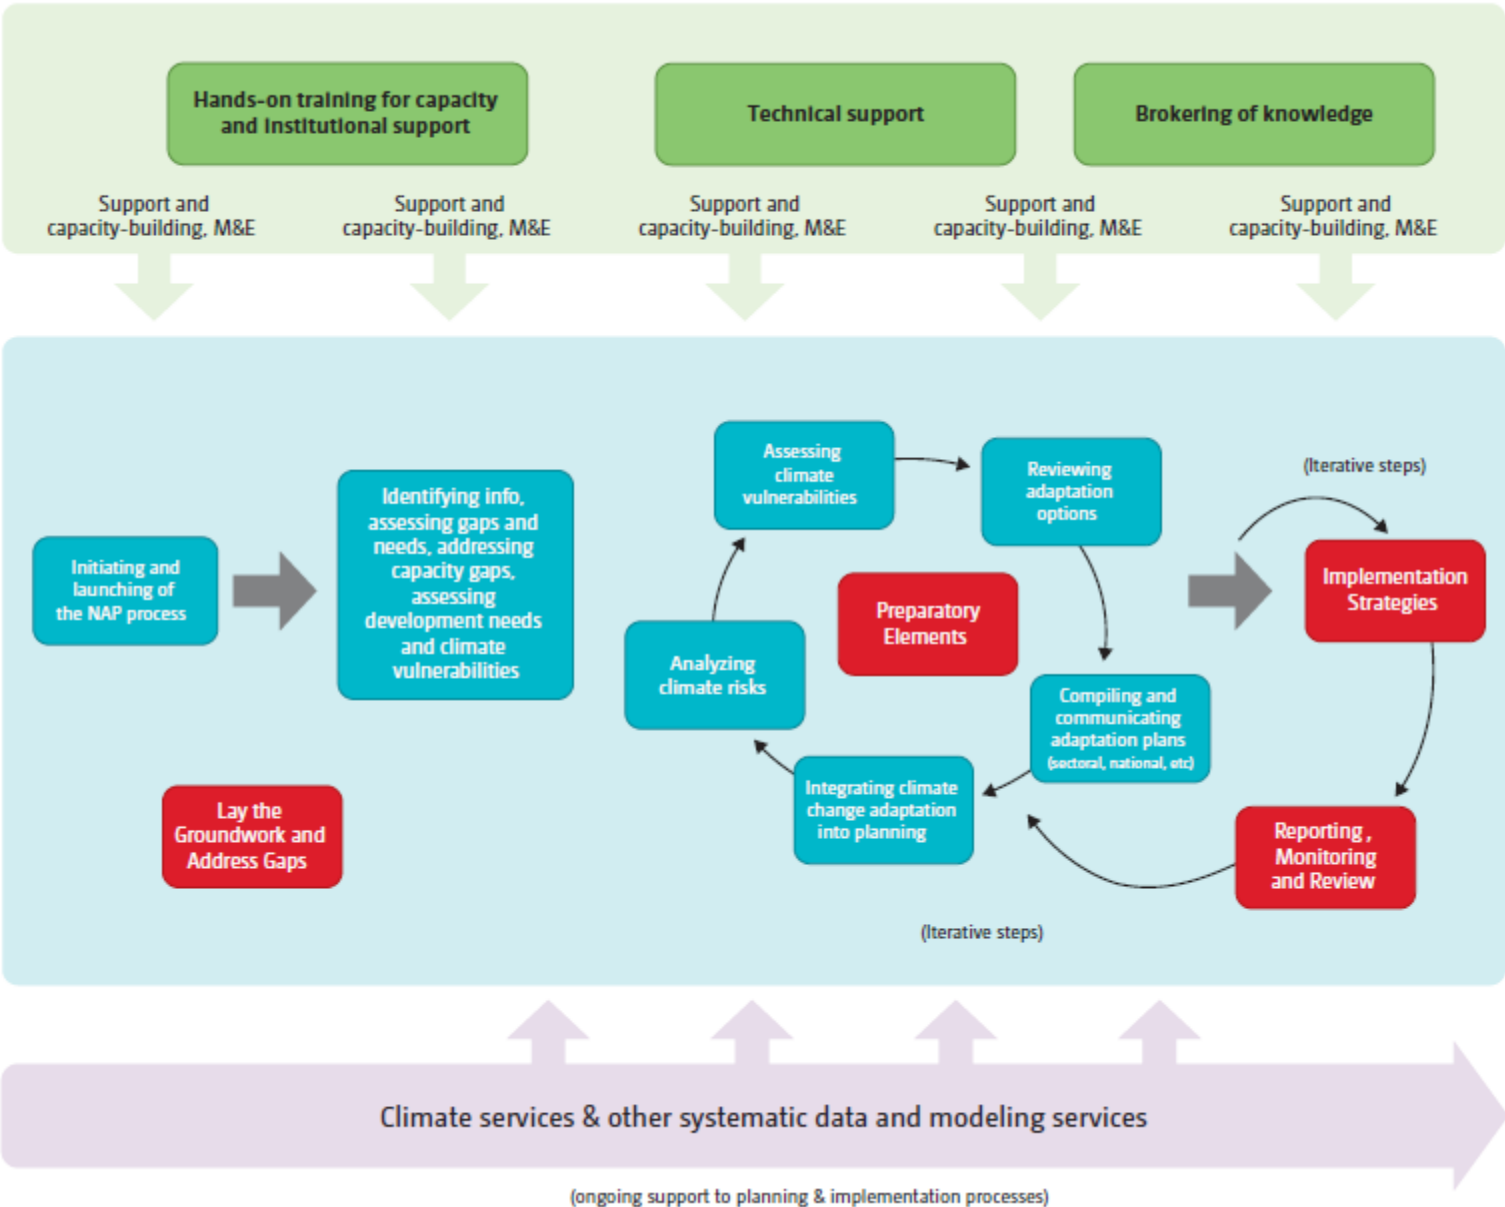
Hands-on training for capacity and institutional support

Technical support

Brokering of knowledge

Support and capacity-building, M&E

Support and capacity-building, M&E

Support and capacity-building, M&E

Support and capacity-building, M&E

Support and capacity-building, M&E

Initiating and launching of the NAP process

Identifying info, assessing gaps and needs, addressing capacity gaps, assessing development needs and climate vulnerabilities

Lay the Groundwork and Address Gaps

Assessing climate vulnerabilities

Reviewing adaptation options

Preparatory Elements

Analyzing climate risks

Compiling and communicating adaptation plans (sectoral, national, etc)

Integrating climate change adaptation into planning

(Iterative steps)

(Iterative steps)

Implementation Strategies

Reporting , Monitoring and Review

Climate services & other systematic data and modeling services

(ongoing support to planning & implementation processes)